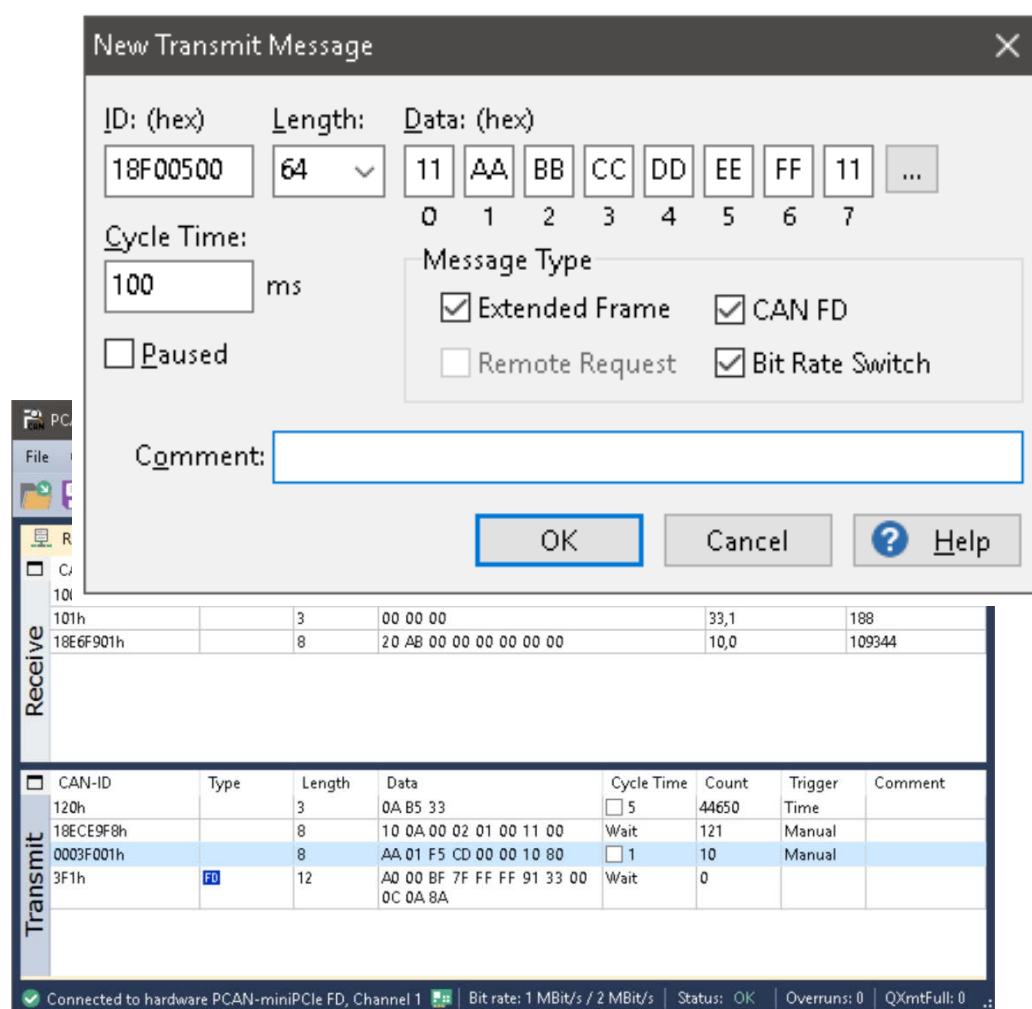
New Transmit Message

ID: (hex)
18F00500

Length:
64

Data: (hex)
11 AA BB CC DD EE FF 11 ...
0 1 2 3 4 5 6 7

Cycle Time:
100 ms

Paused

Message Type
Extended Frame
CAN FD
Remote Request
Bit Rate Switch

Comment:

OK
Cancel
Help

PC
File
R
CA
10

| | | | | | |
|---|---|---|---|---|---|
| 101h | | 3 | 00 00 00 | 33,1 | 188 |
| 18E6F901h | | 8 | 20 AB 00 00 00 00 00 00 | 10,0 | 109344 |

Receive

| CAN-ID | Type | Length | Data | Cycle Time | Count | Trigger | Comment |
|---|---|---|---|---|---|---|---|
| 120h | | 3 | 0A B5 33 | 5 | 44650 | Time | |
| 18ECE9F8h | | 8 | 10 0A 00 02 01 00 11 00 | Wait | 121 | Manual | |
| 0003F001h | | 8 | AA 01 F5 CD 00 00 10 80 | 1 | 10 | Manual | |
| 3F1h | FD | 12 | A0 00 BF 7F FF FF 91 33 00 0C 0A 8A | Wait | 0 | | |

Transmit

Connected to hardware PCAN-miniPCIe FD, Channel 1 | Bit rate: 1 MBit/s / 2 MBit/s | Status: OK | Overruns: 0 | QXmtFull: 0